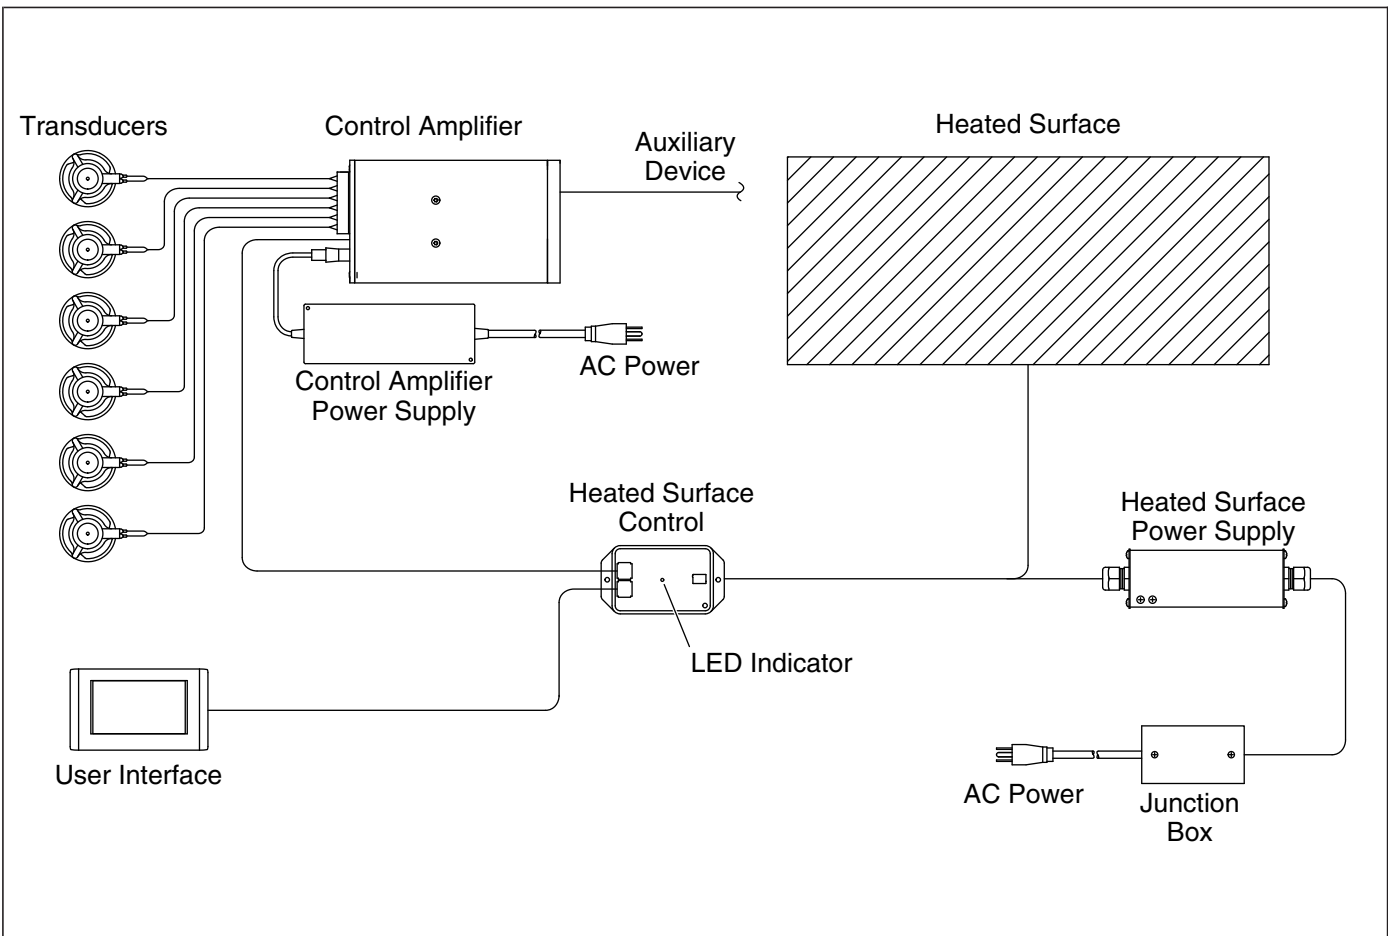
Transducers

Control Amplifier

Auxiliary Device

Heated Surface

Control Amplifier Power Supply

AC Power

Heated Surface Control

Heated Surface Power Supply

LED Indicator

User Interface

AC Power

Junction Box